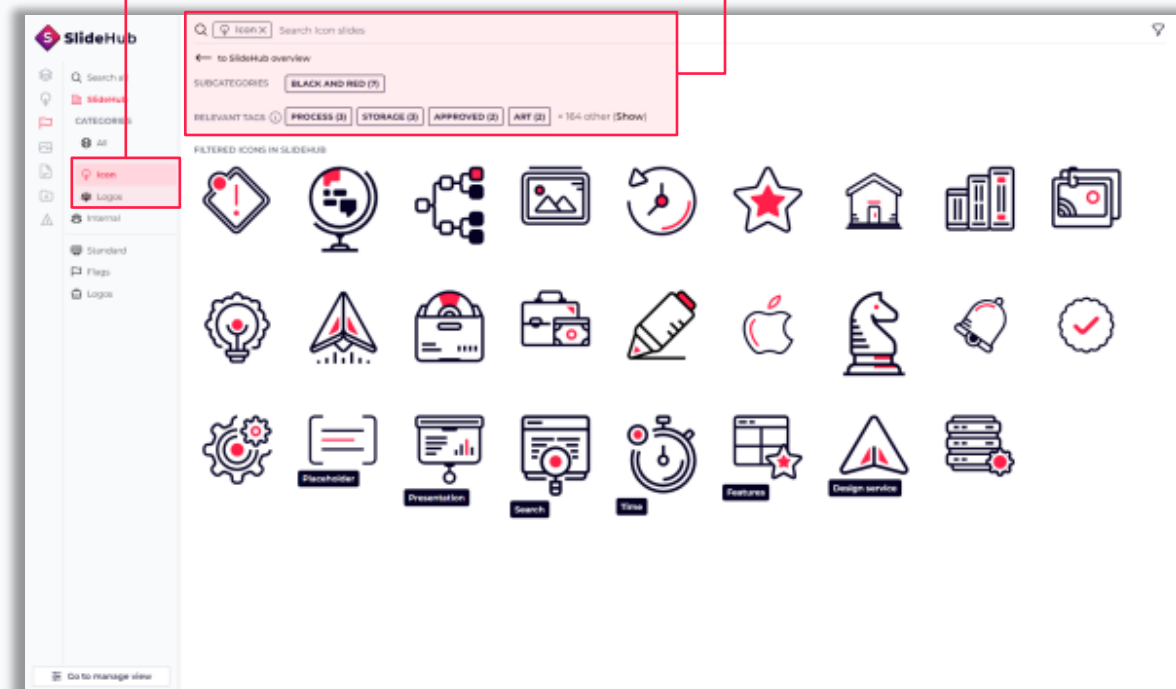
SlideHub

Search all
SlideHub
CATEGORIES
All
Icon
Logos
Internal
Standard
Flags
Logos

Icon ×
Search Icon slides
to SlideHub overview
SUBCATEGORIES
BLACK AND RED (7)
RELEVANT TAGS
PROCESS (3)
STORAGE (3)
APPROVED (2)
ART (2)
+ 164 other (Show)

FILTERED ICONS IN SLIDEHUB

Placeholder
Presentation
Search
Time
Features
Design service

Go to manage view